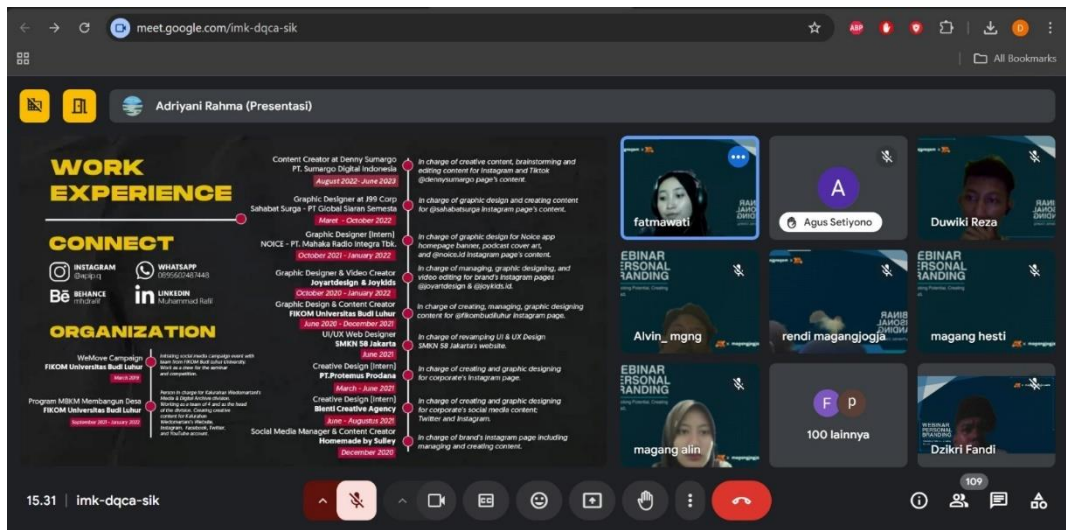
meet.google.com/imk-dqca-sik

All Bookmarks

Adriyani Rahma (Presentasi)

WORK EXPERIENCE

CONNECT

INSTAGRAM @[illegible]

WHATSAPP 0895601487448

BEHANCE mhdrafif

LINKEDIN Muhammad Rafif

ORGANIZATION

WeMove Campaign
FIKOM Universitas Budi Luhur
March 2019

Initiating social media campaign event with team from FIKOM Budi Luhur University. Work as a crew for the seminar and competition.

Program MBKM Membangun Desa
FIKOM Universitas Budi Luhur
September 2021 - January 2022

Person in charge for Kelurahan Wedomartani's Media & Digital Archive division. Working as a team of 4 and as the head of the division. Creating creative content for Kelurahan Wedomartani's Website, Instagram, Facebook, Twitter, and YouTube account.

Content Creator at Denny Sumargo
PT. Sumargo Digital Indonesia
August 2022 - June 2023

In charge of creative content, brainstorming and editing content for Instagram and Tiktok @dennysumargo page's content.

Graphic Designer at J99 Corp
Sahabat Surga - PT Global Siaran Semesta
Maret - October 2022

In charge of graphic design and creating content for @sahabatsurga Instagram page's content.

Graphic Designer (Intern)
NOICE - PT. Mahaka Radio Integra Tbk.
October 2021 - January 2022

In charge of graphic design for Noice app homepage banner, podcast cover art, and @noice.id Instagram page's content.

Graphic Designer & Video Creator
Joyartdesign & Joykids
October 2020 - January 2022

In charge of managing, graphic designing, and video editing for brand's Instagram pages @joyartdesign & @joykids.id.

Graphic Design & Content Creator
FIKOM Universitas Budi Luhur
June 2020 - December 2021

In charge of creating, managing, graphic designing content for @fikombudiluhur Instagram page.

UI/UX Web Designer
SMKN 58 Jakarta
June 2021

In charge of revamping UI & UX Design SMKN 58 Jakarta's website.

Creative Design (Intern)
PT.Protemus Prodana
March - June 2021

In charge of creating and graphic designing for corporate's Instagram page.

Creative Design (Intern)
Bienti Creative Agency
June - Augustus 2021

In charge of creating and graphic designing for corporate's social media content: Twitter and Instagram.

Social Media Manager & Content Creator
Homemade by Sulley
December 2020

In charge of brand's Instagram page including managing and creating content.

fatmawati

A
Agus Setiyono

Duwiki Reza

Alvin_ mgng

rendi magangjogja

magang hesti

magang alin

F P
100 lainnya

Dzikri Fandi

15.31 | imk-dqca-sik

109